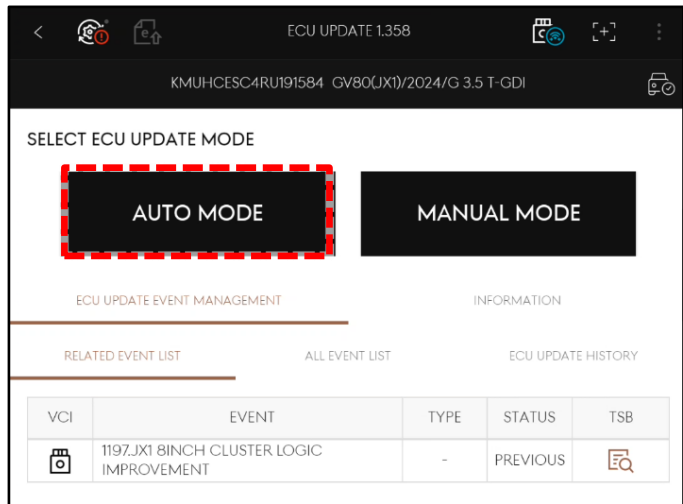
ECU UPDATE 1.358

KMUHCESC4RU191584 GV80(JX1)/2024/G 3.5 T-GDI

SELECT ECU UPDATE MODE

AUTO MODE

MANUAL MODE

ECU UPDATE EVENT MANAGEMENT

INFORMATION

RELATED EVENT LIST

ALL EVENT LIST

ECU UPDATE HISTORY

| VCI | EVENT | TYPE | STATUS | TSB |
|---|---|---|---|---|
|  | 1197.JX1 8INCH CLUSTER LOGIC IMPROVEMENT | - | PREVIOUS |  |